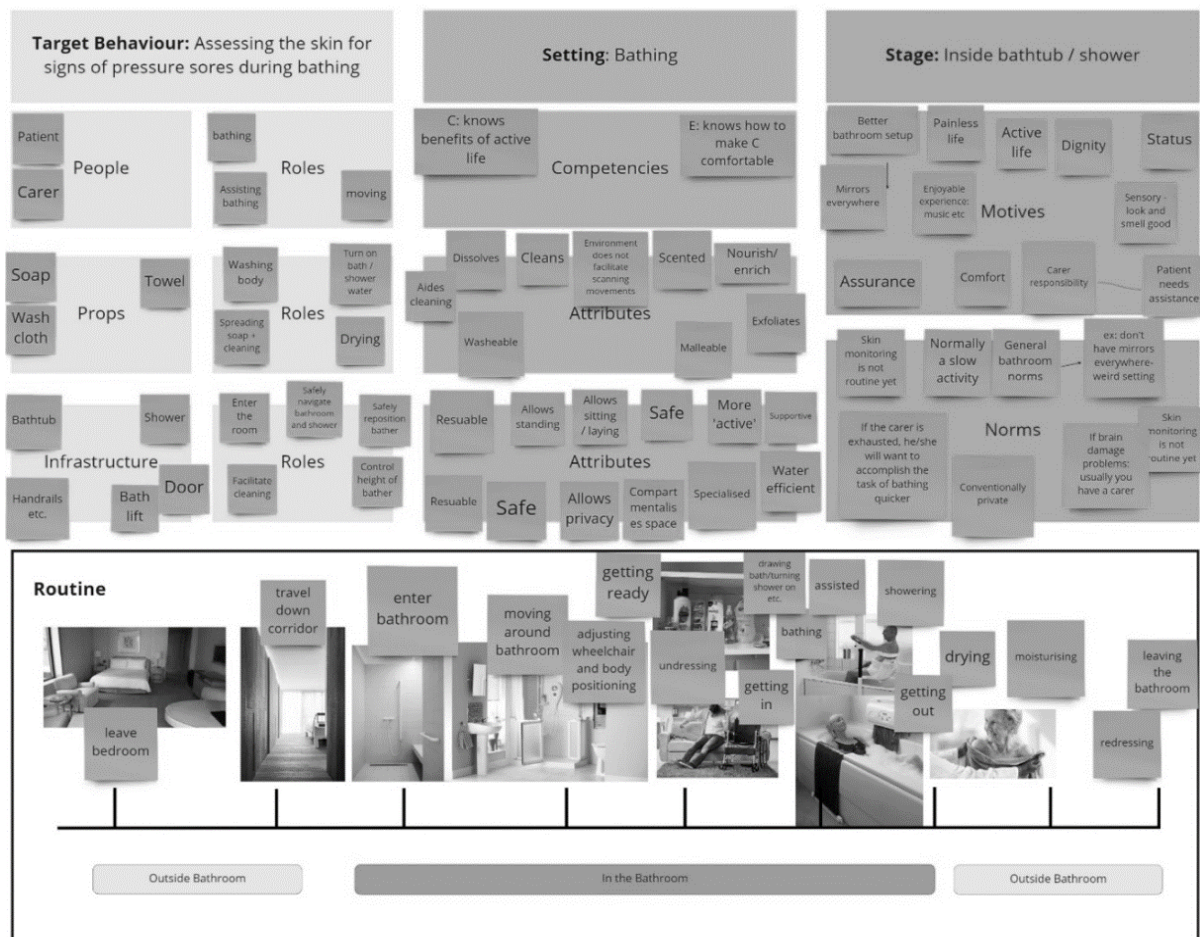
Target Behaviour: Assessing the skin for signs of pressure sores during bathing

Setting: Bathing

Stage: Inside bathtub / shower

Patient
Carer
People

bathing
Assisting bathing
Roles
moving

C: knows benefits of active life
Competencies
E: knows how to make C comfortable

Better bathroom setup
Painless life
Active life
Dignity
Status
Mirrors everywhere
Enjoyable experience: music etc
Motives
Sensory - look and smell good
Assurance
Comfort
Carer responsibility
Patient needs assistance

Soap
Towel
Wash cloth
Props

Washing body
Turn on bath / shower water
Roles
Spreading soap + cleaning
Drying

Aides cleaning
Dissolves
Cleans
Environment does not facilitate scanning movements
Scented
Nourish/ enrich
Attributes
Exfoliates
Washeable
Malleable

Skin monitoring is not routine yet
Normally a slow activity
General bathroom norms
ex: don't have mirrors everywhere- weird setting
If the carer is exhausted, he/she will want to accomplish the task of bathing quicker
Norms
Conventionally private
If brain damage problems: usually you have a carer
Skin monitoring is not routine yet

Bathtub
Shower
Infrastructure
Handrails etc.
Bath lift
Door

Enter the room
Safely navigate bathroom and shower
Safely reposition bather
Roles
Facilitate cleaning
Control height of bather

Resuable
Allows standing
Allows sitting / laying
Safe
More 'active'
Supportive
Attributes
Resuable
Safe
Allows privacy
Compart mentalis es space
Specialised
Water efficient

Routine

leave bedroom
travel down corridor
enter bathroom
moving around bathroom
adjusting wheelchair and body positioning
getting ready
undressing
getting in
drawing bath/turning shower on etc.
bathing
assisted
showering
getting out
drying
moisturising
leaving the bathroom
redressing

Outside Bathroom
In the Bathroom
Outside Bathroom